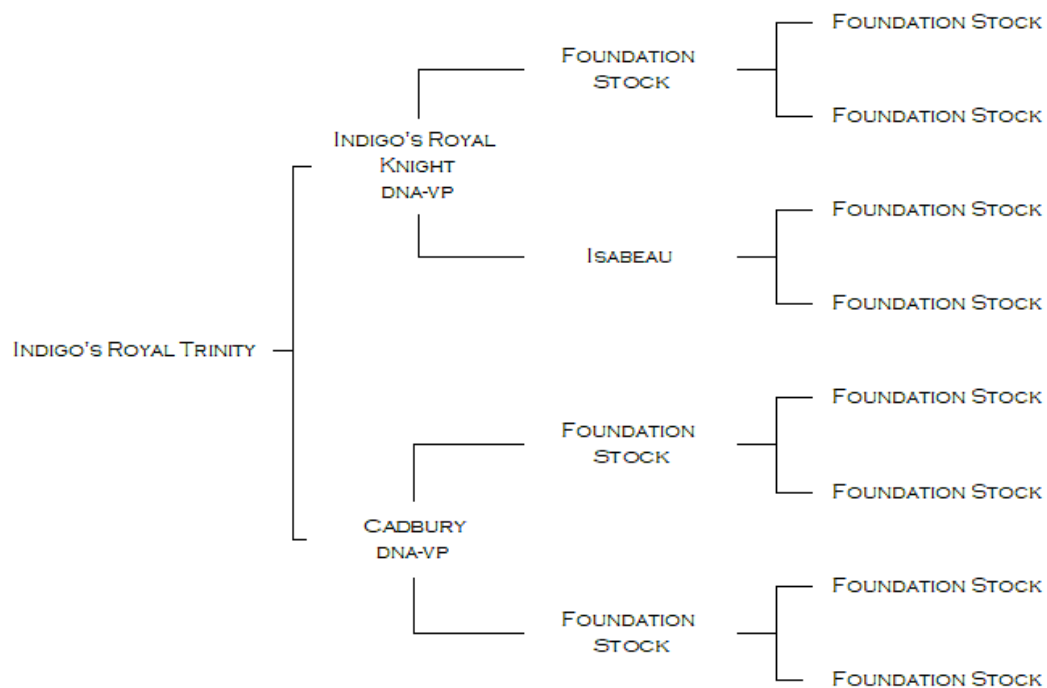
Indigo's Royal Trinity

Indigo's Royal Knight dna-vp

Foundation Stock

Foundation Stock

Foundation Stock

Isabeau

Foundation Stock

Foundation Stock

Cadbury dna-vp

Foundation Stock

Foundation Stock

Foundation Stock

Foundation Stock

Foundation Stock

Foundation Stock